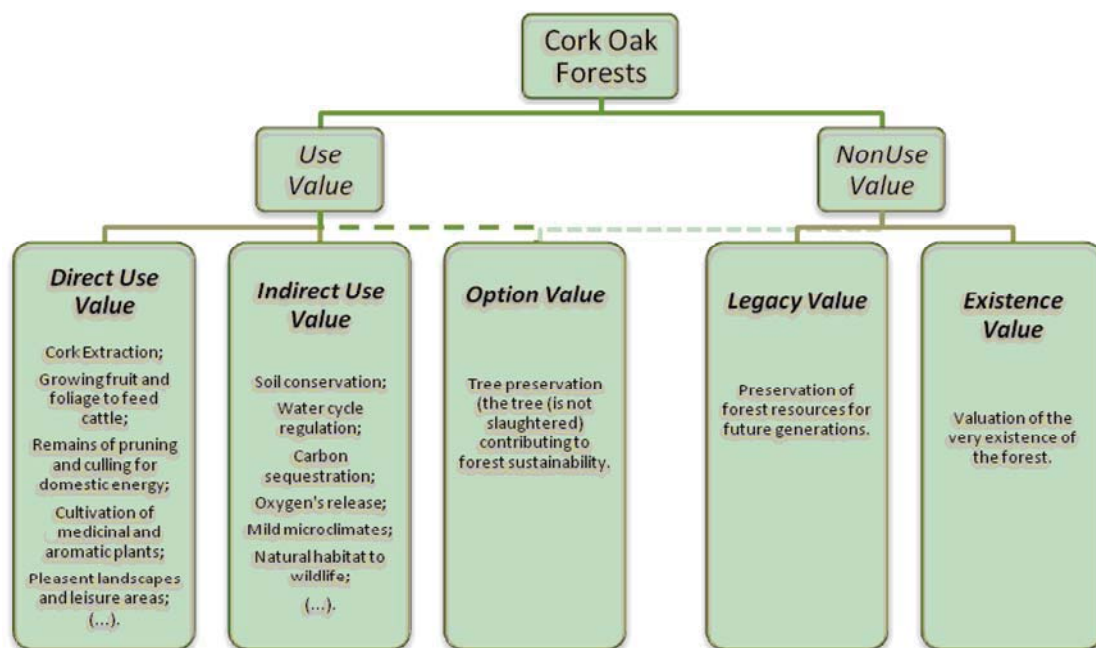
Cork Oak Forests

Use Value

NonUse Value

Direct Use Value

Cork Extraction;

Growing fruit and foliage to feed cattle;

Remains of pruning and culling for domestic energy;

Cultivation of medicinal and aromatic plants;

Pleasent landscapes and leisure areas;

(...).

Indirect Use Value

Soil conservation;

Water cycle regulation;

Carbon sequestration;

Oxygen's release;

Mild microclimates;

Natural habitat to wildlife;

(...).

Option Value

Tree preservation (the tree (is not slaughtered) contributing to forest sustainability.

Legacy Value

Preservation of forest resources for future generations.

Existence Value

Valuation of the very existence of the forest.